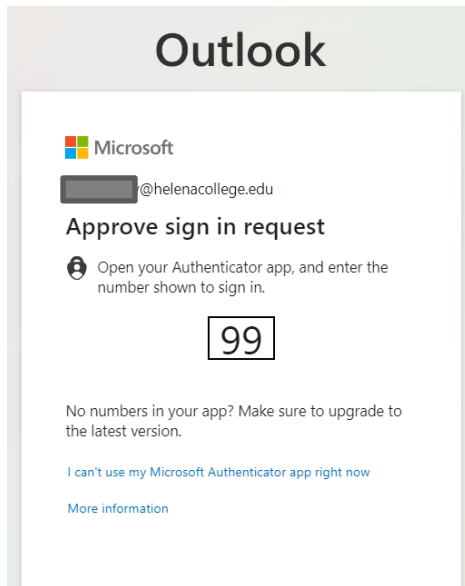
Outlook

Microsoft

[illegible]@helenacollege.edu

Approve sign in request

Open your Authenticator app, and enter the number shown to sign in.

99

No numbers in your app? Make sure to upgrade to the latest version.

I can't use my Microsoft Authenticator app right now

More information